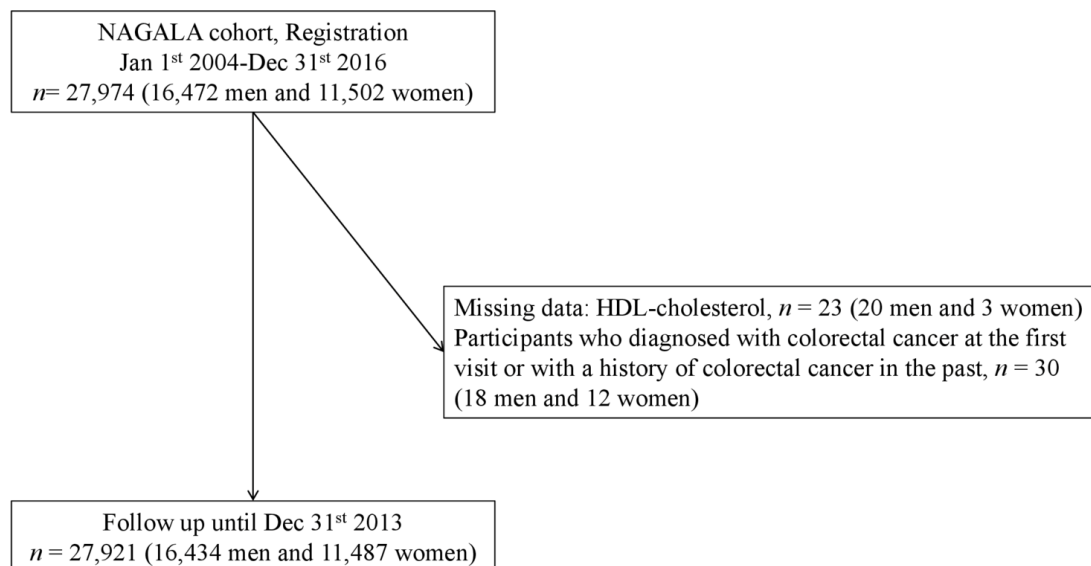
NAGALA cohort, Registration
Jan 1$^{st}$ 2004-Dec 31$^{st}$ 2016
$n$= 27,974 (16,472 men and 11,502 women)

Missing data: HDL-cholesterol, $n$ = 23 (20 men and 3 women)
Participants who diagnosed with colorectal cancer at the first visit or with a history of colorectal cancer in the past, $n$ = 30 (18 men and 12 women)

Follow up until Dec 31$^{st}$ 2013
$n$ = 27,921 (16,434 men and 11,487 women)